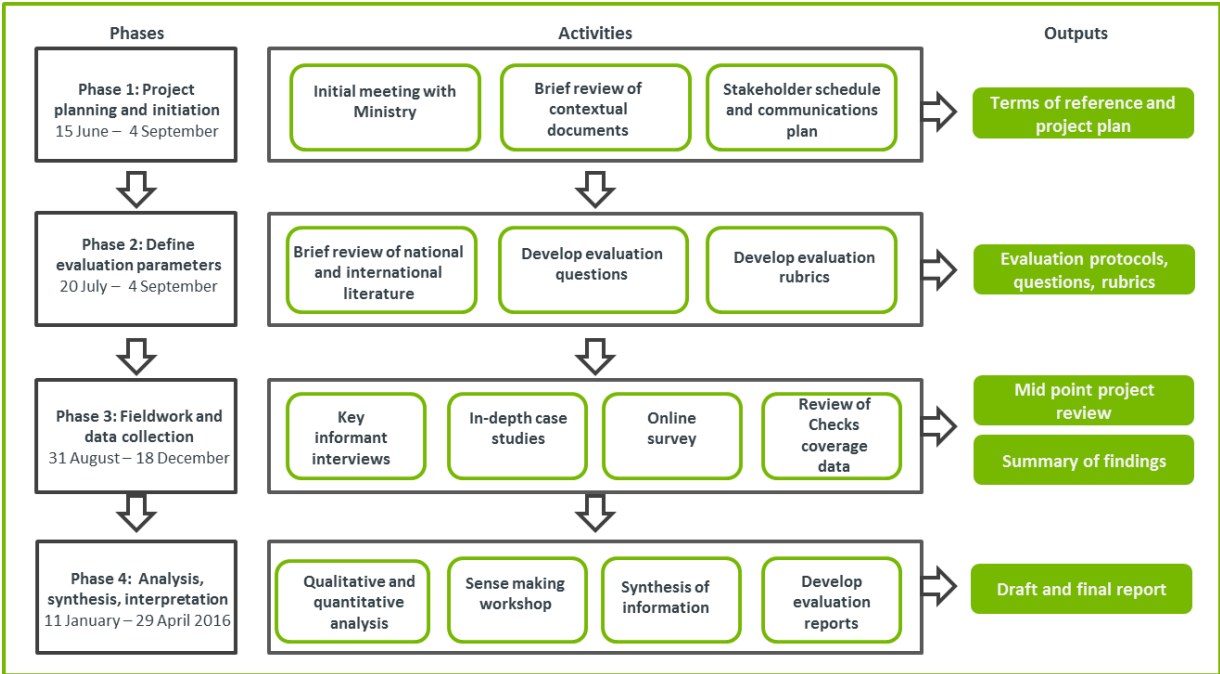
Phases

Activities

Outputs

Phase 1: Project planning and initiation
15 June – 4 September

Initial meeting with Ministry

Brief review of contextual documents

Stakeholder schedule and communications plan

Terms of reference and project plan

Phase 2: Define evaluation parameters
20 July – 4 September

Brief review of national and international literature

Develop evaluation questions

Develop evaluation rubrics

Evaluation protocols, questions, rubrics

Phase 3: Fieldwork and data collection
31 August – 18 December

Key informant interviews

In-depth case studies

Online survey

Review of Checks coverage data

Mid point project review

Summary of findings

Phase 4: Analysis, synthesis, interpretation
11 January – 29 April 2016

Qualitative and quantitative analysis

Sense making workshop

Synthesis of information

Develop evaluation reports

Draft and final report